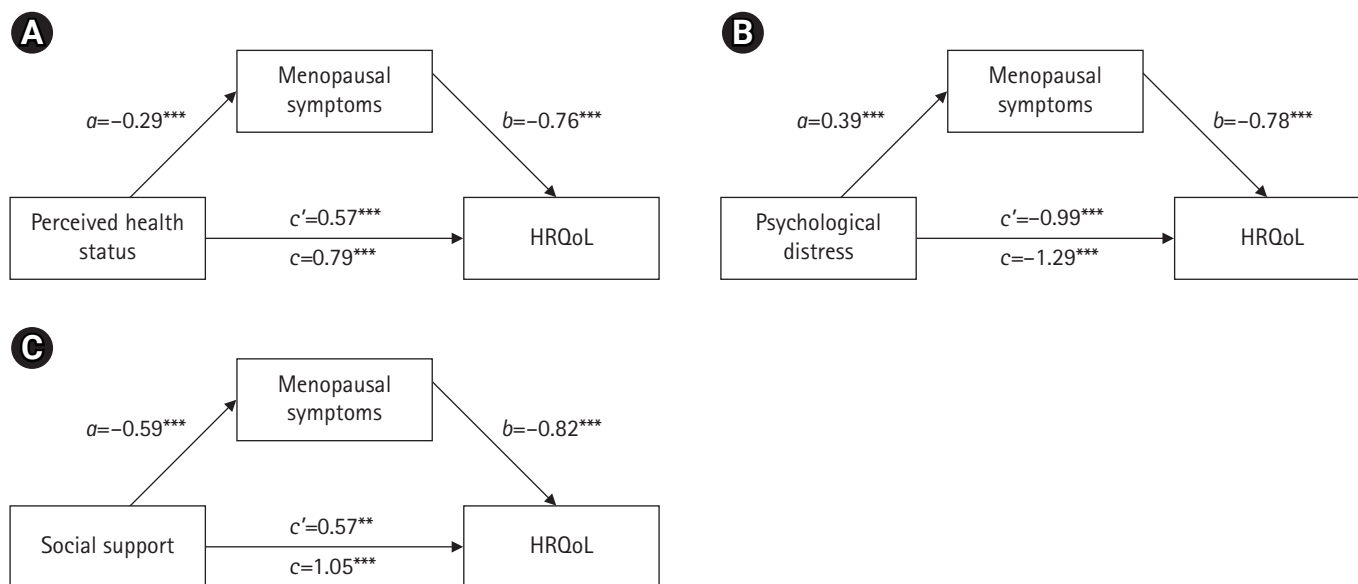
A

Menopausal symptoms

$a$=−0.29***

$b$=−0.76***

Perceived health status

$c'$=0.57***

$c$=0.79***

HRQoL

B

Menopausal symptoms

$a$=0.39***

$b$=−0.78***

Psychological distress

$c'$=−0.99***

$c$=−1.29***

HRQoL

C

Menopausal symptoms

$a$=−0.59***

$b$=−0.82***

Social support

$c'$=0.57**

$c$=1.05***

HRQoL